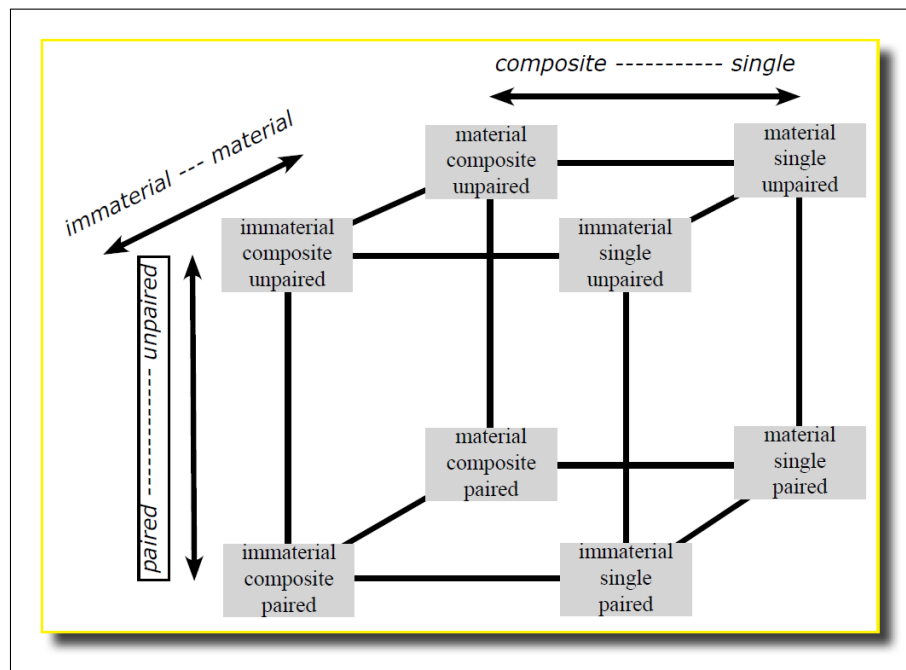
composite ----------- single

immaterial --- material

paired ----------- unpaired

material composite unpaired

material single unpaired

immaterial composite unpaired

immaterial single unpaired

material composite paired

material single paired

immaterial composite paired

immaterial single paired